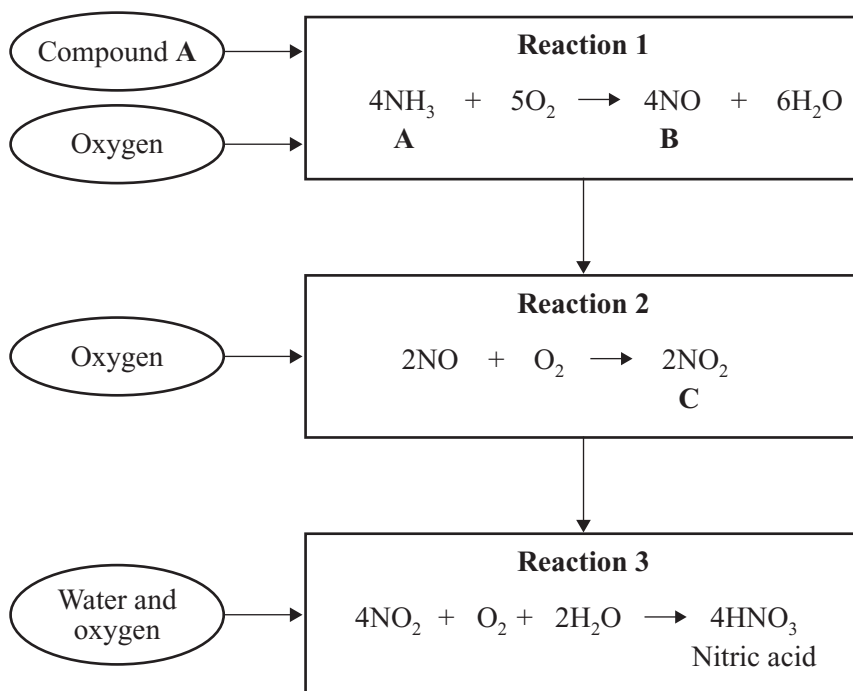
Compound **A**

Oxygen

**Reaction 1**

$4NH_3 + 5O_2 \rightarrow 4NO + 6H_2O$

**A** **B**

**Reaction 2**

Oxygen

$2NO + O_2 \rightarrow 2NO_2$

**C**

**Reaction 3**

Water and oxygen

$4NO_2 + O_2 + 2H_2O \rightarrow 4HNO_3$

Nitric acid